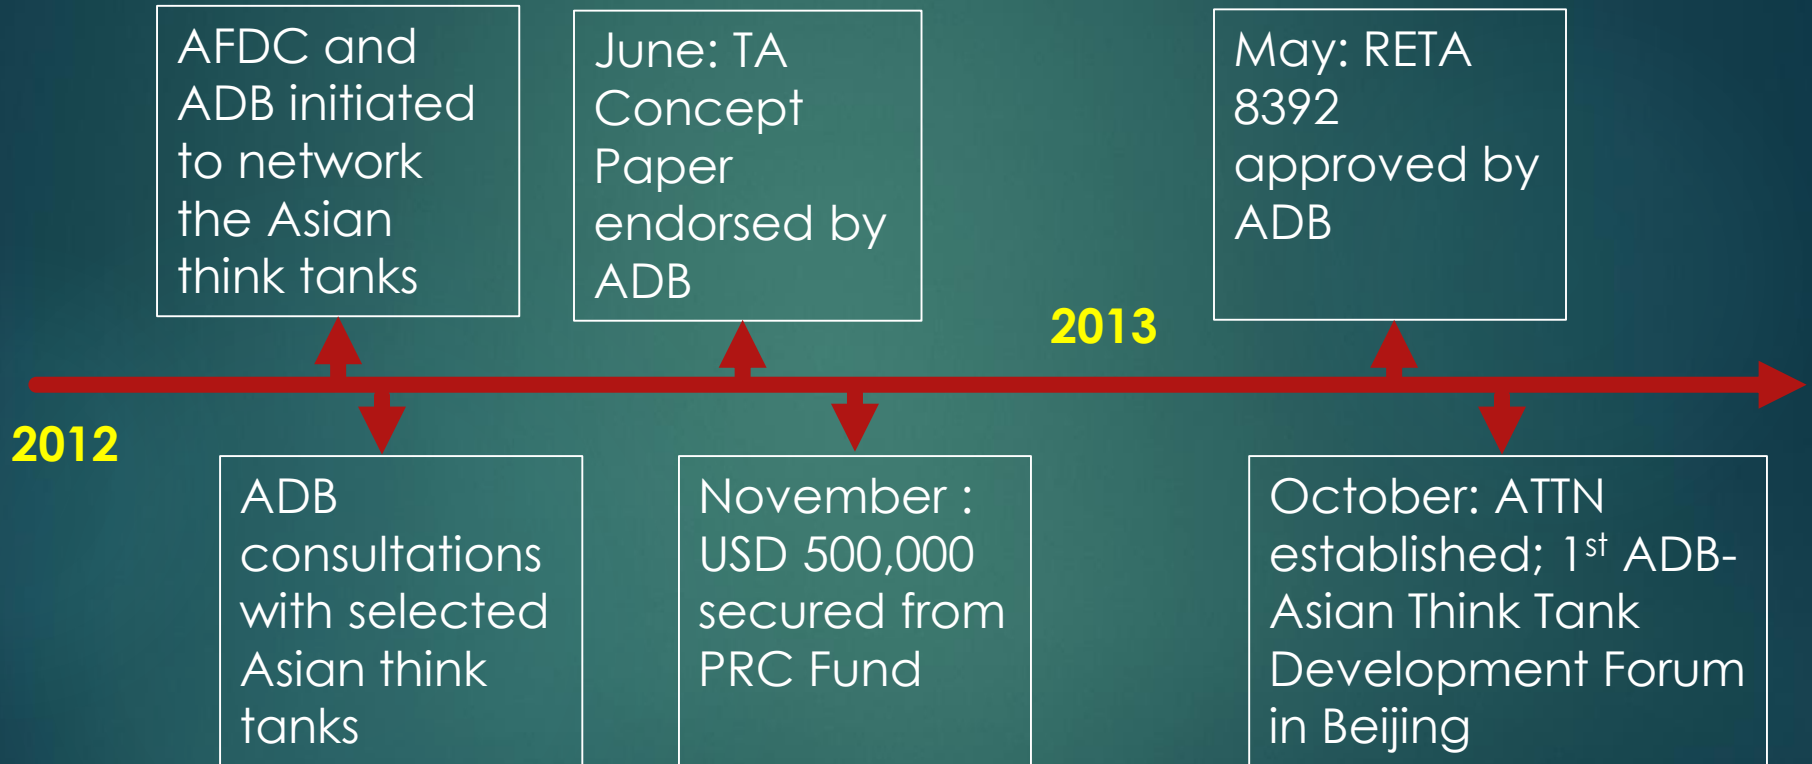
AFDC and ADB initiated to network the Asian think tanks

June: TA Concept Paper endorsed by ADB

May: RETA 8392 approved by ADB

2013

2012

ADB consultations with selected Asian think tanks

November : USD 500,000 secured from PRC Fund

October: ATTN established; 1$^{st}$ ADB-Asian Think Tank Development Forum in Beijing